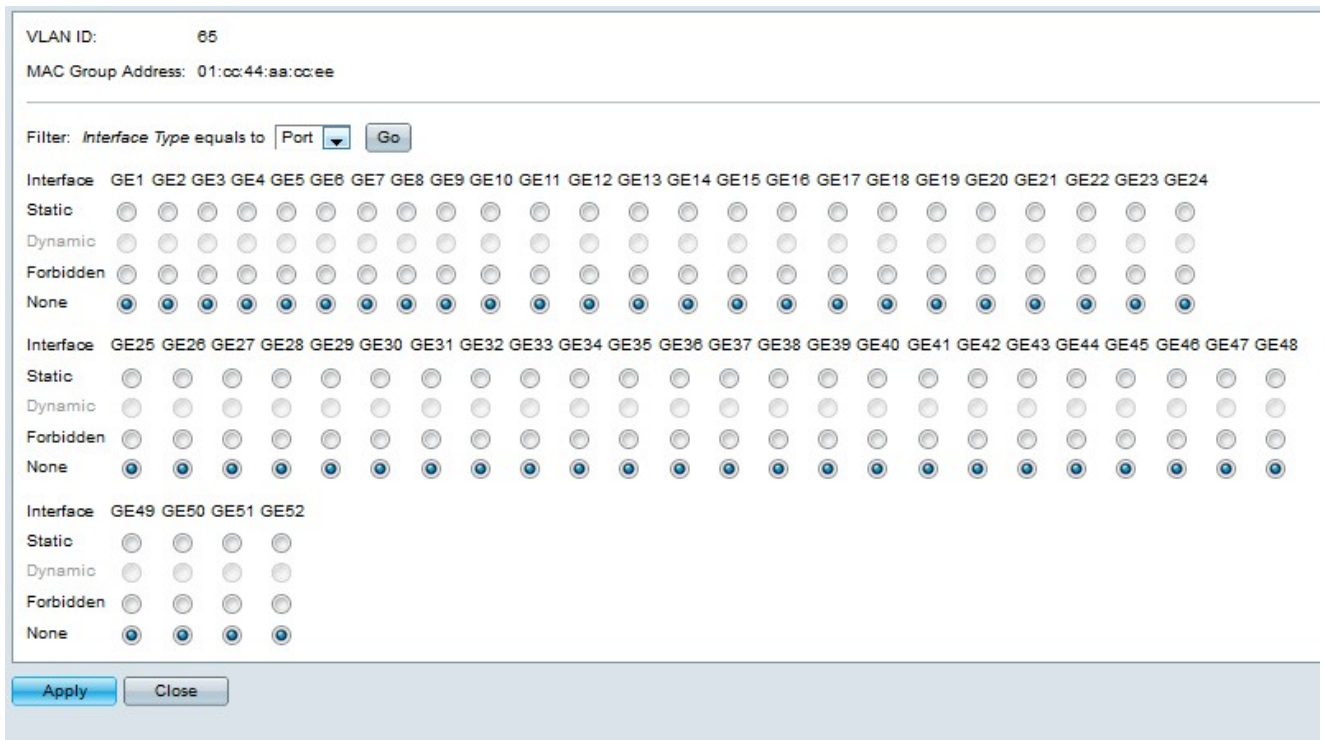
VLAN ID: 65

MAC Group Address: 01:cc:44:aa:cc:ee

Filter: *Interface Type* equals to Port Go

| Interface | GE1 | GE2 | GE3 | GE4 | GE5 | GE6 | GE7 | GE8 | GE9 | GE10 | GE11 | GE12 | GE13 | GE14 | GE15 | GE16 | GE17 | GE18 | GE19 | GE20 | GE21 | GE22 | GE23 | GE24 |
|---|---|---|---|---|---|---|---|---|---|---|---|---|---|---|---|---|---|---|---|---|---|---|---|---|
| Static | | | | | | | | | | | | | | | | | | | | | | | | |
| Dynamic | | | | | | | | | | | | | | | | | | | | | | | | |
| Forbidden | | | | | | | | | | | | | | | | | | | | | | | | |
| None | | | | | | | | | | | | | | | | | | | | | | | | |

| Interface | GE25 | GE26 | GE27 | GE28 | GE29 | GE30 | GE31 | GE32 | GE33 | GE34 | GE35 | GE36 | GE37 | GE38 | GE39 | GE40 | GE41 | GE42 | GE43 | GE44 | GE45 | GE46 | GE47 | GE48 |
|---|---|---|---|---|---|---|---|---|---|---|---|---|---|---|---|---|---|---|---|---|---|---|---|---|
| Static | | | | | | | | | | | | | | | | | | | | | | | | |
| Dynamic | | | | | | | | | | | | | | | | | | | | | | | | |
| Forbidden | | | | | | | | | | | | | | | | | | | | | | | | |
| None | | | | | | | | | | | | | | | | | | | | | | | | |

| Interface | GE49 | GE50 | GE51 | GE52 |
|---|---|---|---|---|
| Static | | | | |
| Dynamic | | | | |
| Forbidden | | | | |
| None | | | | |

Apply Close